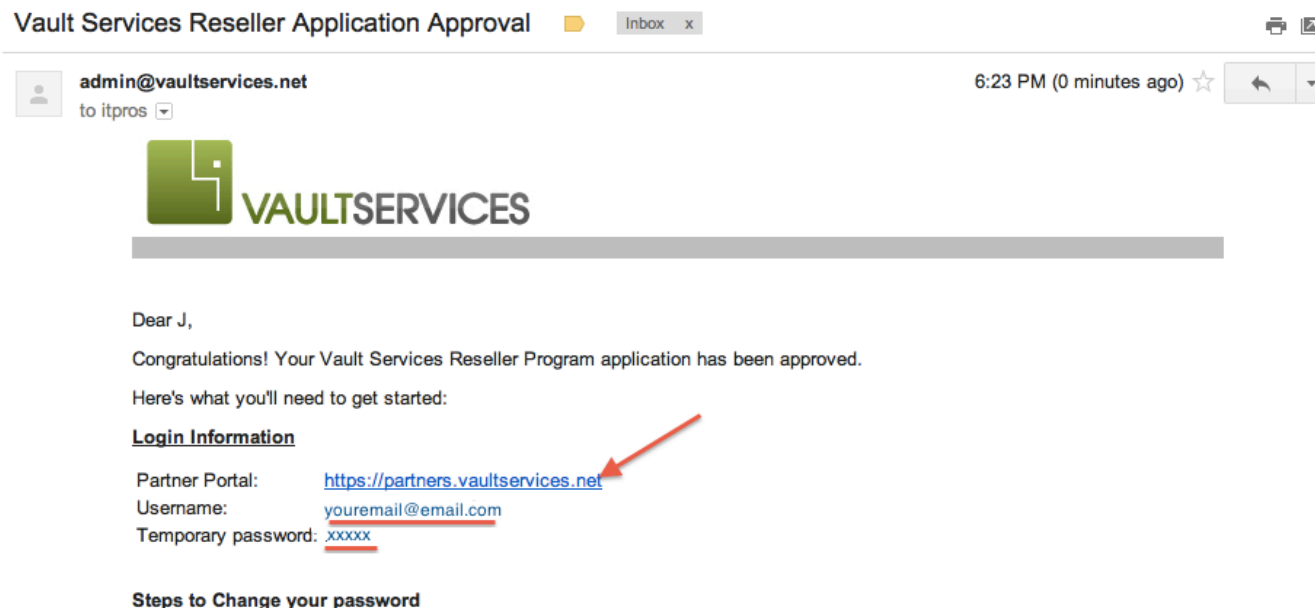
Vault Services Reseller Application Approval Inbox x

admin@vaultservices.net
to itpros

6:23 PM (0 minutes ago)

VAULTSERVICES

Dear J,

Congratulations! Your Vault Services Reseller Program application has been approved.

Here's what you'll need to get started:

Login Information

| | |
|---|---|
| Partner Portal: | https://partners.vaultservices.net |
| Username: | youremail@email.com |
| Temporary password: | xxxxx |

Steps to Change your password